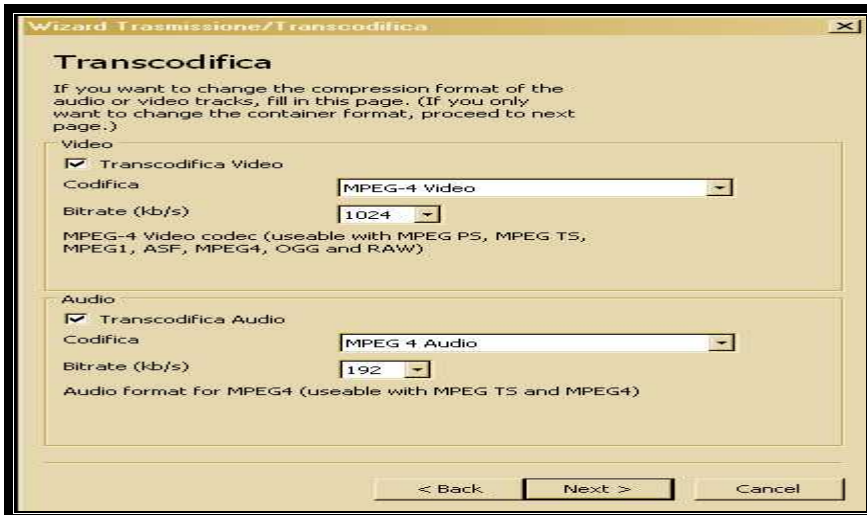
Wizard Trasmissione/Transcodifica

Transcodifica

If you want to change the compression format of the audio or video tracks, fill in this page. (If you only want to change the container format, proceed to next page.)

Video

☑ Transcodifica Video

Codifica

MPEG-4 Video

Bitrate (kb/s)

1024

MPEG-4 Video codec (useable with MPEG PS, MPEG TS, MPEG1, ASF, MPEG4, OGG and RAW)

Audio

☑ Transcodifica Audio

Codifica

MPEG 4 Audio

Bitrate (kb/s)

192

Audio format for MPEG4 (useable with MPEG TS and MPEG4)

< Back

Next >

Cancel